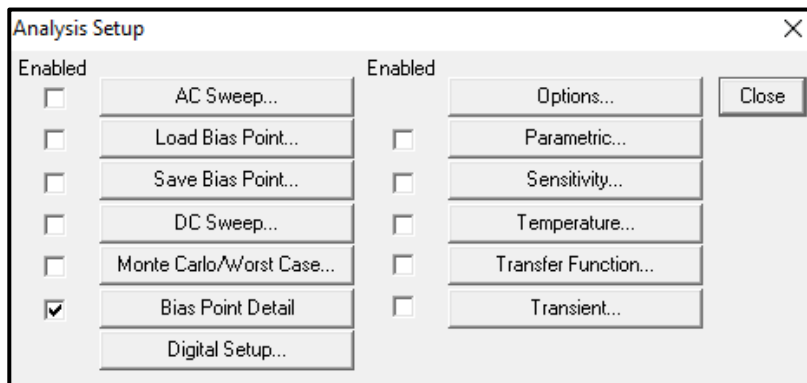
Analysis Setup

×

Enabled

AC Sweep...

Load Bias Point...

Save Bias Point...

DC Sweep...

Monte Carlo/Worst Case...

Bias Point Detail

Digital Setup...

Enabled

Options...

Parametric...

Sensitivity...

Temperature...

Transfer Function...

Transient...

Close